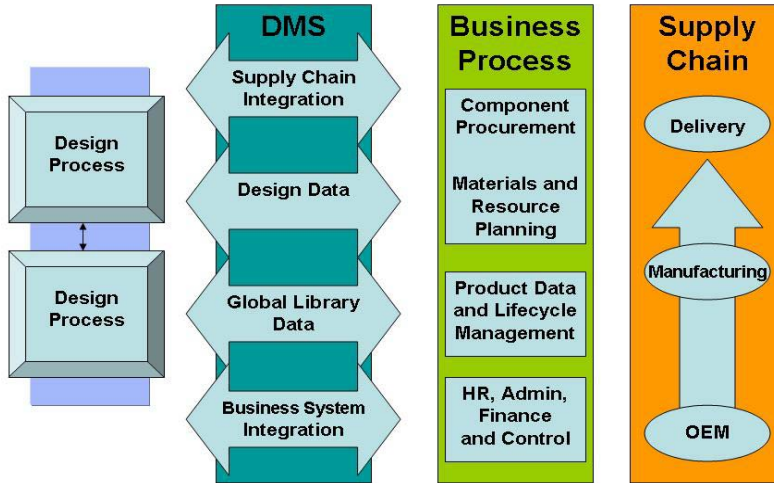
Design Process

Design Process

DMS

Supply Chain Integration

Design Data

Global Library Data

Business System Integration

Business Process

Component Procurement

Materials and Resource Planning

Product Data and Lifecycle Management

HR, Admin, Finance and Control

Supply Chain

Delivery

Manufacturing

OEM